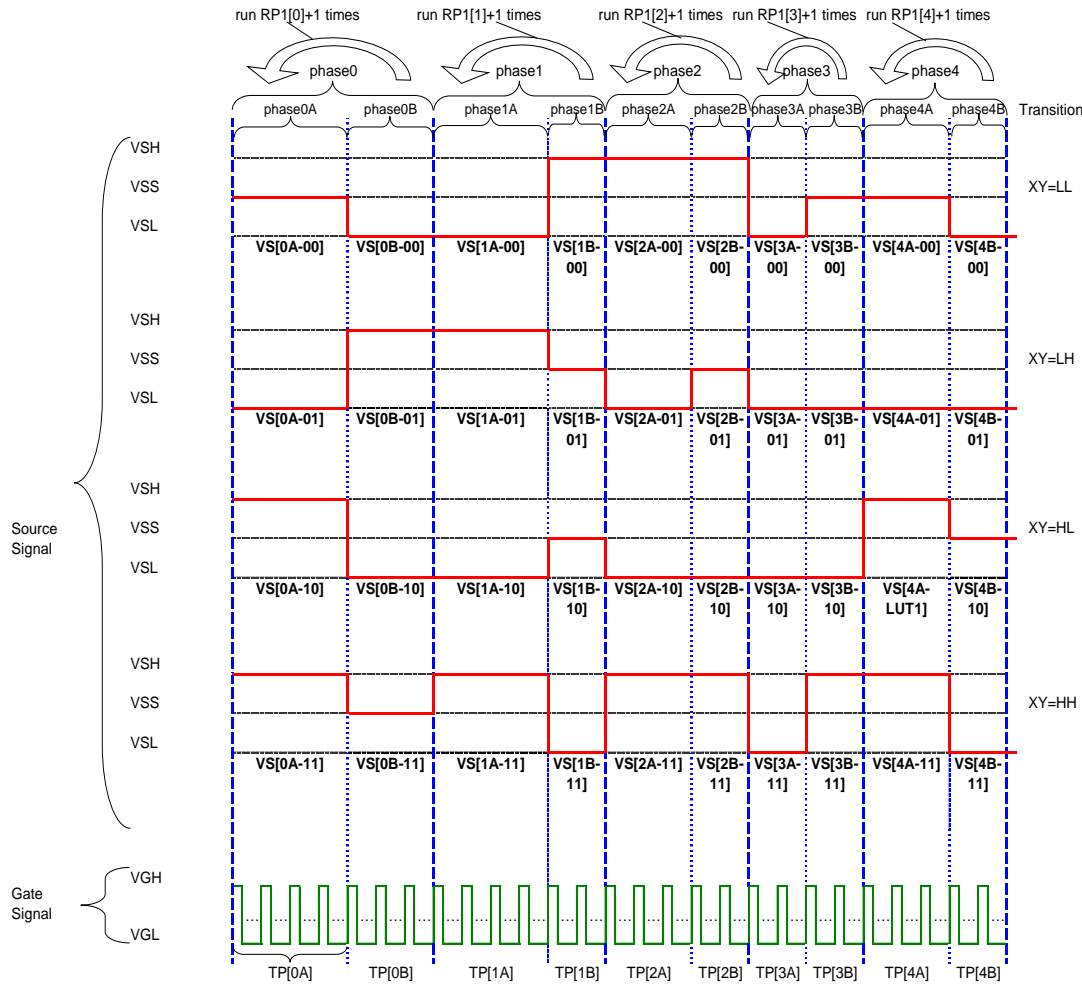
run RP1[0]+1 times run RP1[1]+1 times run RP1[2]+1 times run RP1[3]+1 times run RP1[4]+1 times

phase0 phase1 phase2 phase3 phase4

phase0A phase0B phase1A phase1B phase2A phase2B phase3A phase3B phase4A phase4B Transition

Source Signal

VSH
VSS
VSL
XY=LL
VS[0A-00] VS[0B-00] VS[1A-00] VS[1B-00] VS[2A-00] VS[2B-00] VS[3A-00] VS[3B-00] VS[4A-00] VS[4B-00]

VSH
VSS
VSL
XY=LH
VS[0A-01] VS[0B-01] VS[1A-01] VS[1B-01] VS[2A-01] VS[2B-01] VS[3A-01] VS[3B-01] VS[4A-01] VS[4B-01]

VSH
VSS
VSL
XY=HL
VS[0A-10] VS[0B-10] VS[1A-10] VS[1B-10] VS[2A-10] VS[2B-10] VS[3A-10] VS[3B-10] VS[4A-LUT1] VS[4B-10]

VSH
VSS
VSL
XY=HH
VS[0A-11] VS[0B-11] VS[1A-11] VS[1B-11] VS[2A-11] VS[2B-11] VS[3A-11] VS[3B-11] VS[4A-11] VS[4B-11]

Gate Signal
VGH
VGL

TP[0A] TP[0B] TP[1A] TP[1B] TP[2A] TP[2B] TP[3A] TP[3B] TP[4A] TP[4B]